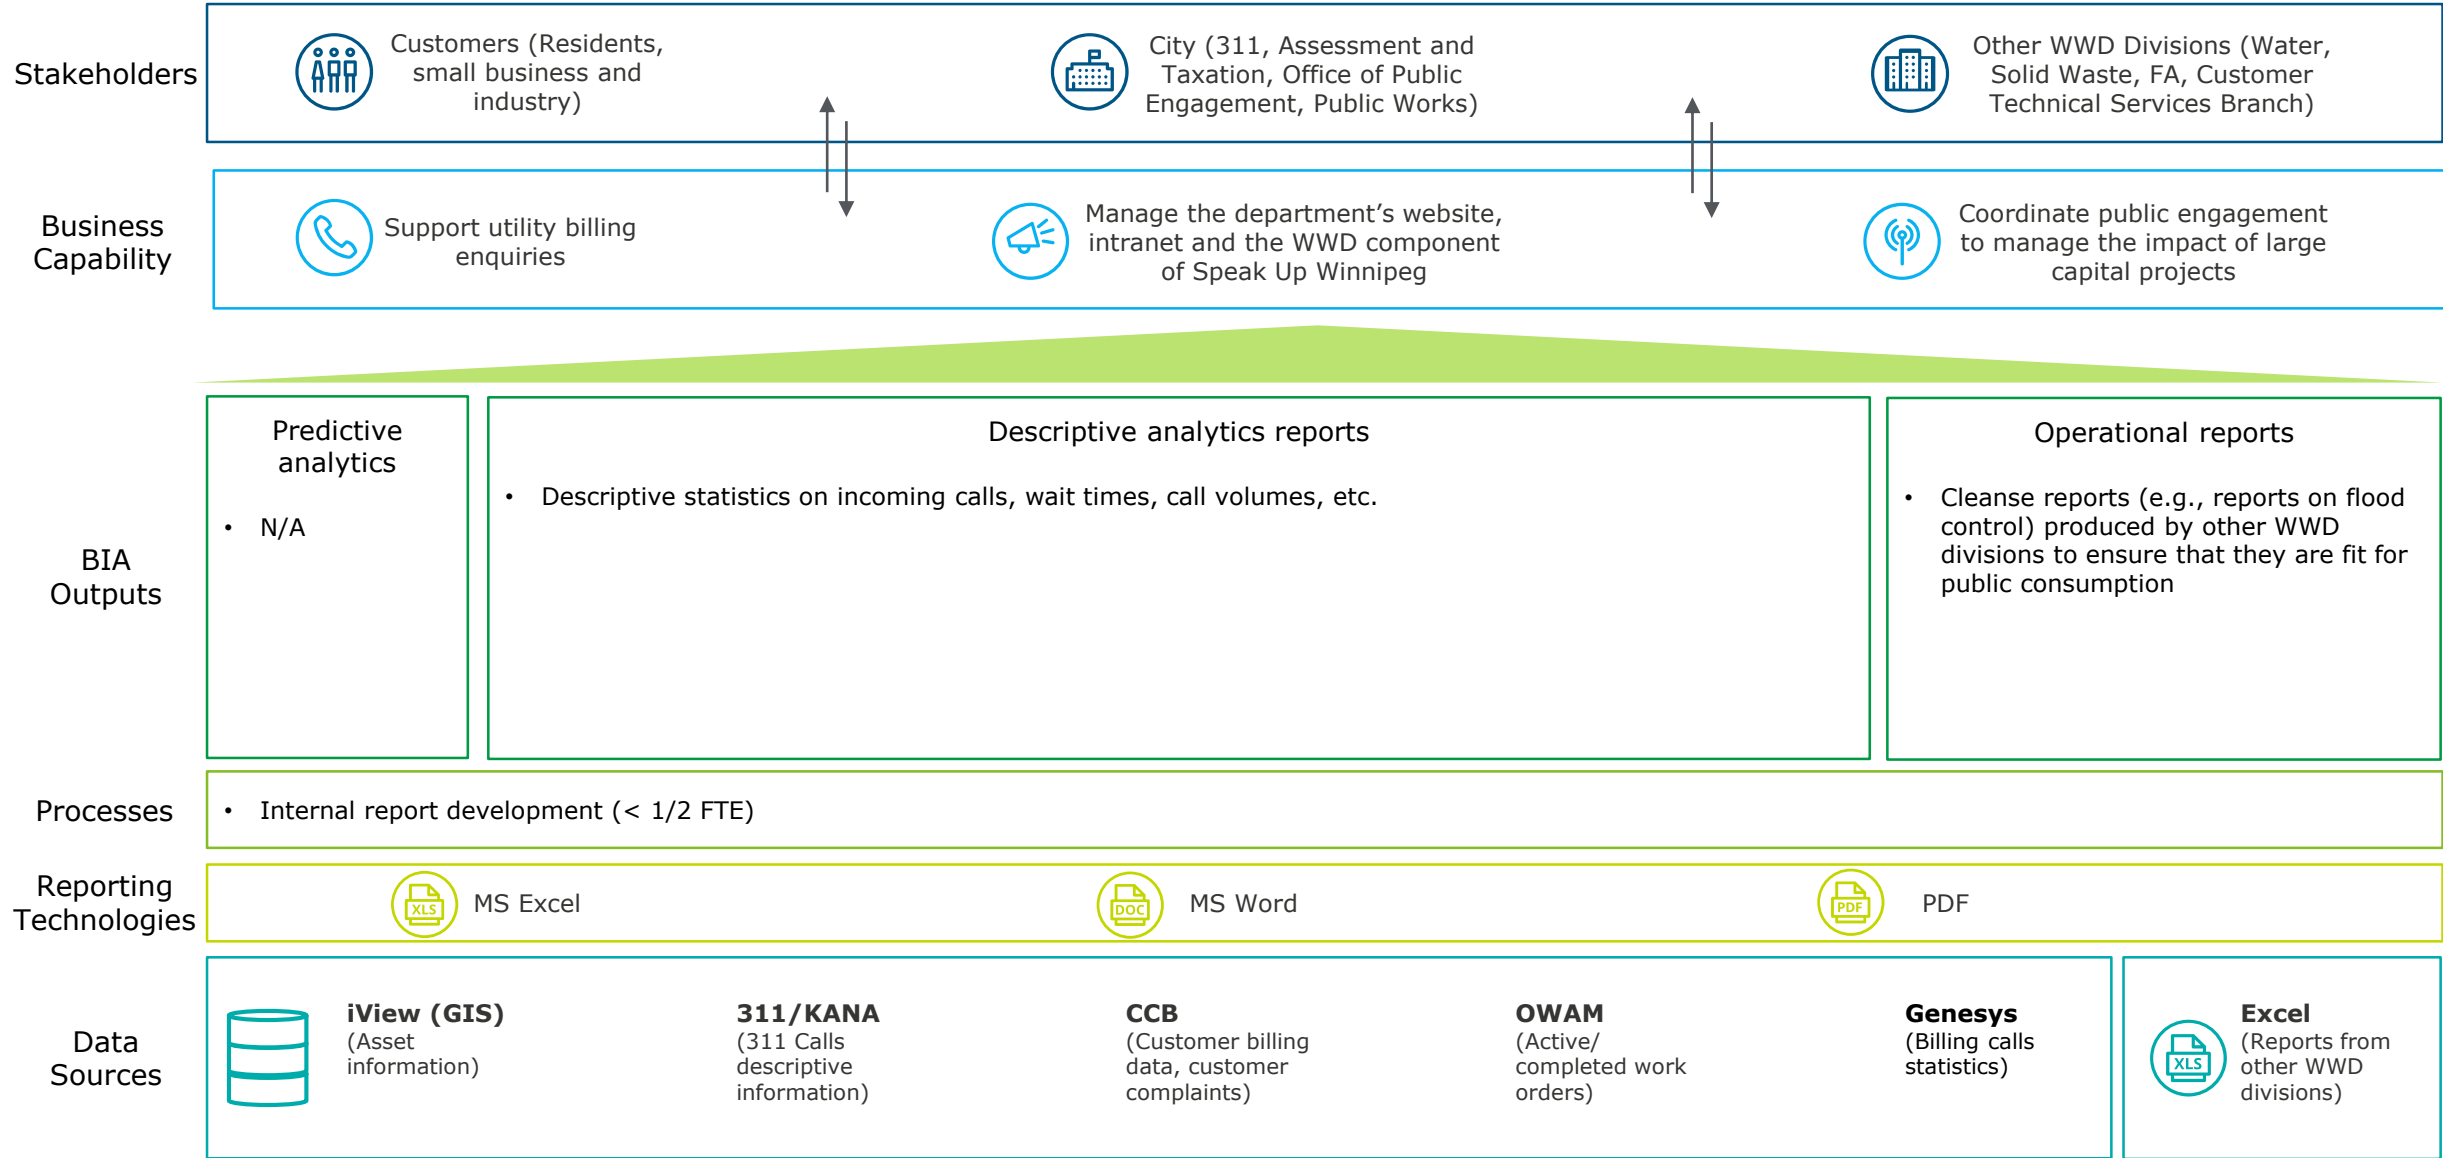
Stakeholders

Customers (Residents, small business and industry)

City (311, Assessment and Taxation, Office of Public Engagement, Public Works)

Other WWD Divisions (Water, Solid Waste, FA, Customer Technical Services Branch)

Business Capability

Support utility billing enquiries

Manage the department’s website, intranet and the WWD component of Speak Up Winnipeg

Coordinate public engagement to manage the impact of large capital projects

BIA Outputs

Predictive analytics

• N/A

Descriptive analytics reports

• Descriptive statistics on incoming calls, wait times, call volumes, etc.

Operational reports

• Cleanse reports (e.g., reports on flood control) produced by other WWD divisions to ensure that they are fit for public consumption

Processes

• Internal report development (< 1/2 FTE)

Reporting Technologies

XLS MS Excel

DOC MS Word

PDF PDF

Data Sources

iView (GIS) (Asset information)

311/KANA (311 Calls descriptive information)

CCB (Customer billing data, customer complaints)

OWAM (Active/ completed work orders)

Genesys (Billing calls statistics)

XLS

Excel (Reports from other WWD divisions)